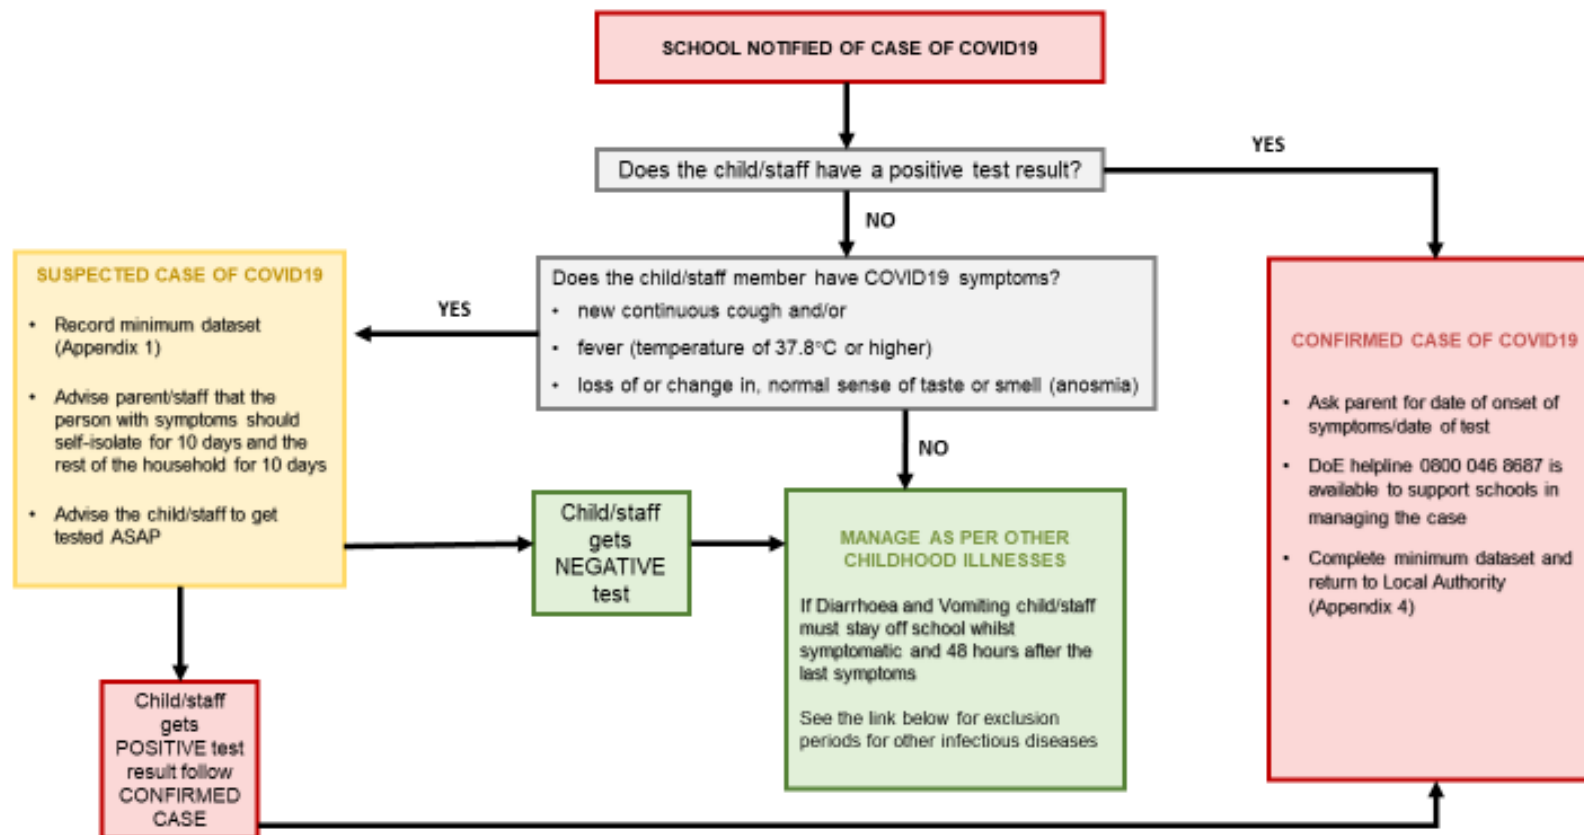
SCHOOL NOTIFIED OF CASE OF COVID19

Does the child/staff have a positive test result?

YES

NO

Does the child/staff member have COVID19 symptoms?
• new continuous cough and/or
• fever (temperature of 37.8°C or higher)
• loss of or change in, normal sense of taste or smell (anosmia)

YES

SUSPECTED CASE OF COVID19

• Record minimum dataset (Appendix 1)

• Advise parent/staff that the person with symptoms should self-isolate for 10 days and the rest of the household for 10 days

• Advise the child/staff to get tested ASAP

NO

Child/staff gets NEGATIVE test

MANAGE AS PER OTHER CHILDHOOD ILLNESSES

If Diarrhoea and Vomiting child/staff must stay off school whilst symptomatic and 48 hours after the last symptoms

See the link below for exclusion periods for other infectious diseases

CONFIRMED CASE OF COVID19

• Ask parent for date of onset of symptoms/date of test

• DoE helpline 0800 046 8687 is available to support schools in managing the case

• Complete minimum dataset and return to Local Authority (Appendix 4)

Child/staff gets POSITIVE test result follow CONFIRMED CASE